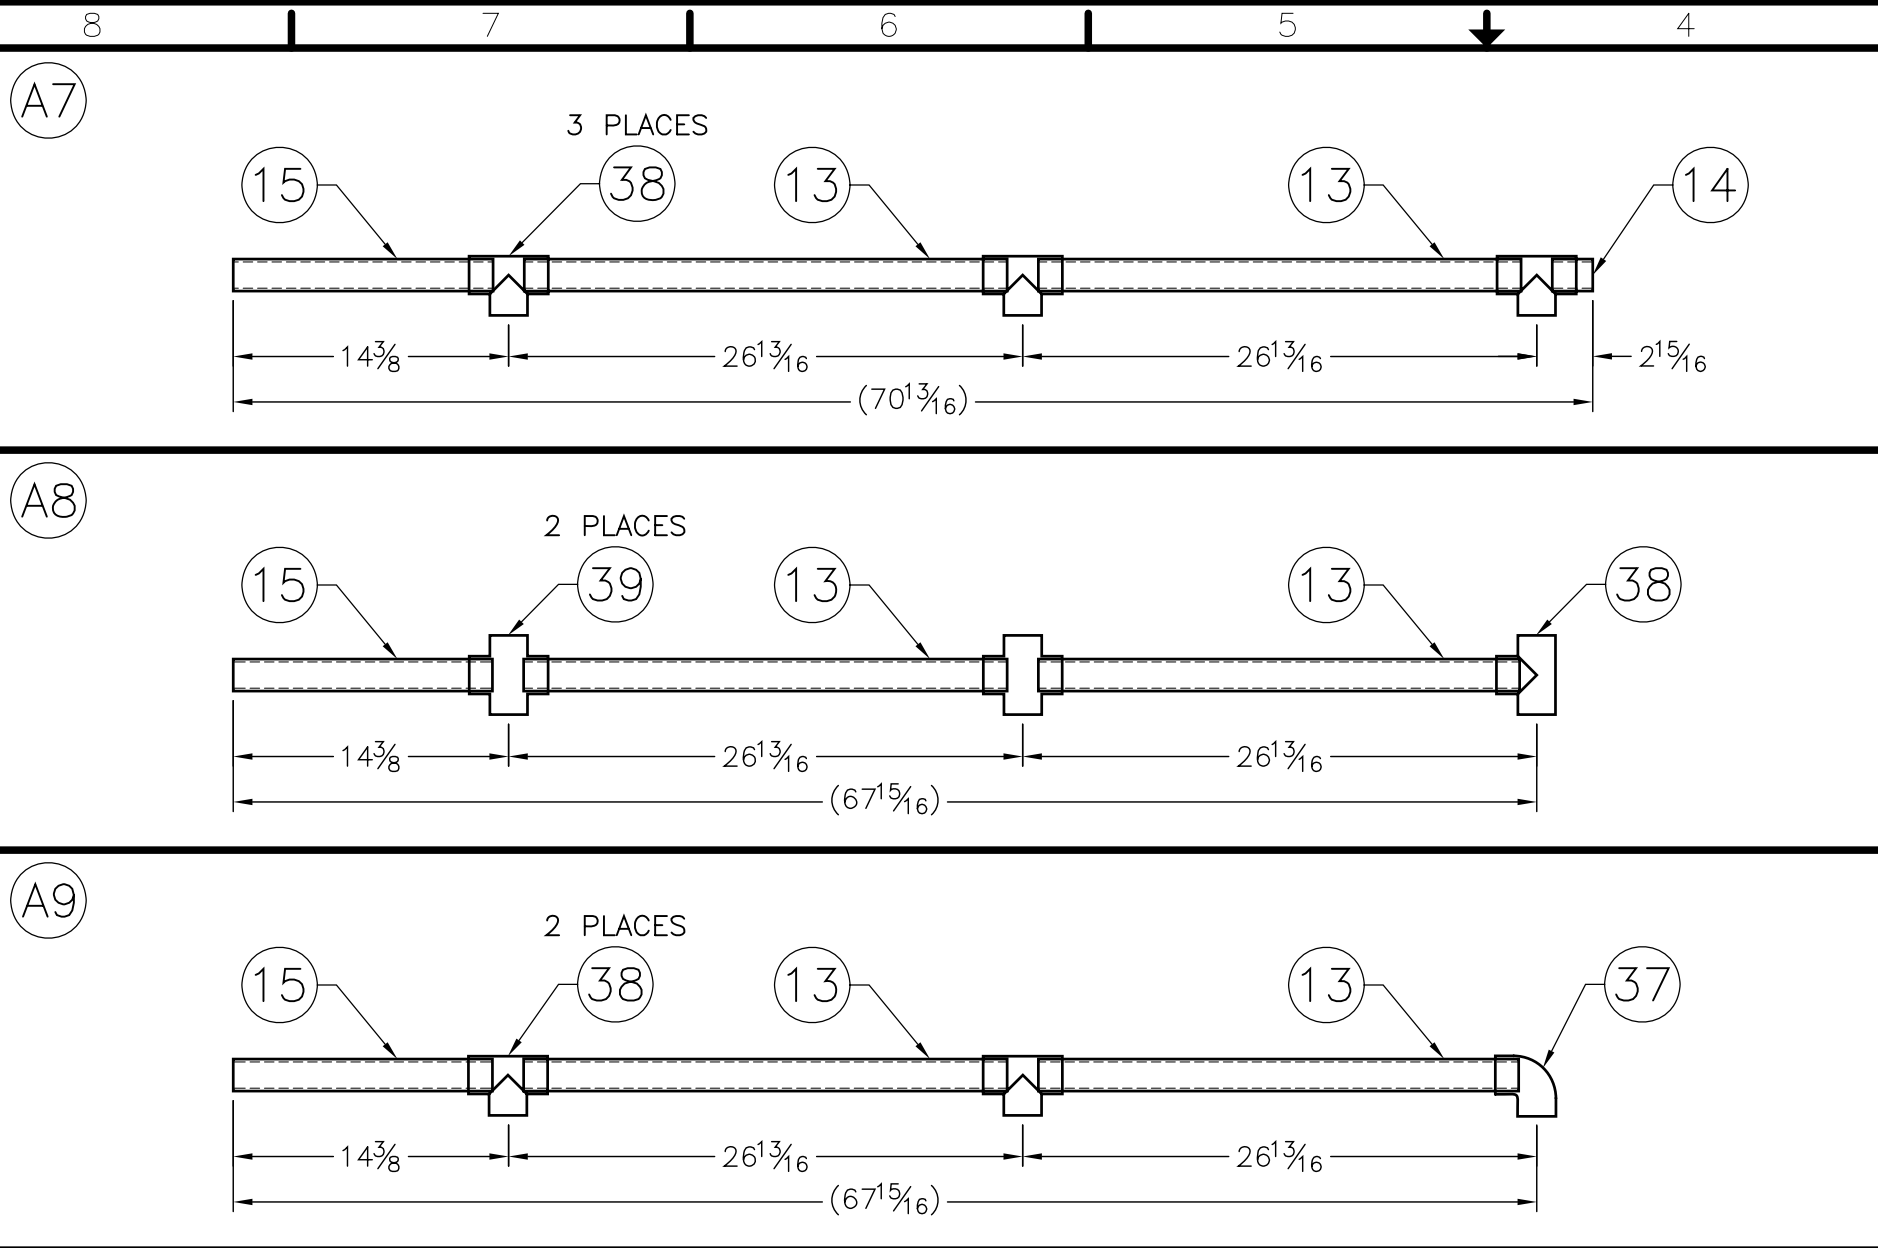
8 7 6 5 4

A7

3 PLACES

15 38 13 13 14

$14\frac{3}{8}$ $26\frac{13}{16}$ $26\frac{13}{16}$ $2\frac{15}{16}$

$(70\frac{13}{16})$

A8

2 PLACES

15 39 13 13 38

$14\frac{3}{8}$ $26\frac{13}{16}$ $26\frac{13}{16}$

$(67\frac{15}{16})$

A9

2 PLACES

15 38 13 13 37

$14\frac{3}{8}$ $26\frac{13}{16}$ $26\frac{13}{16}$

$(67\frac{15}{16})$